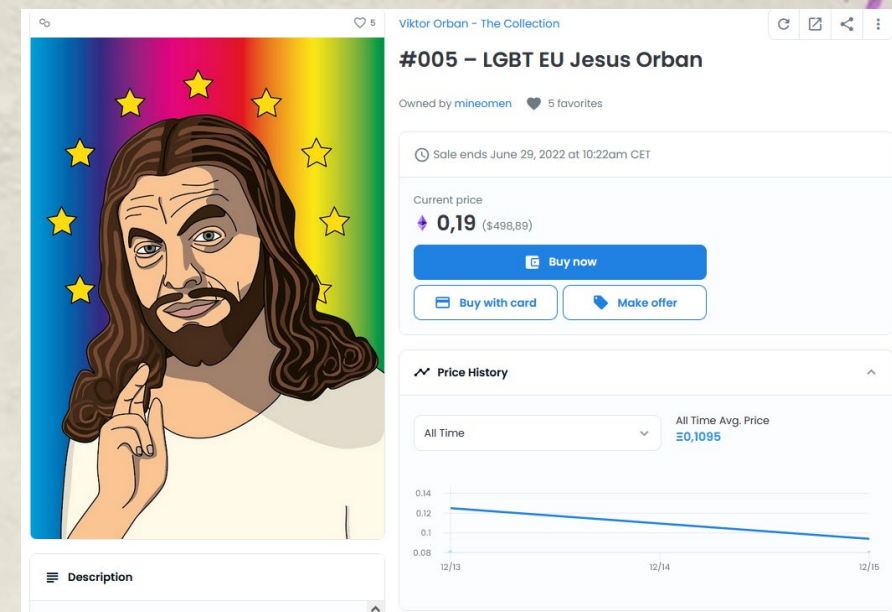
5

Viktor Orban - The Collection

#005 – LGBT EU Jesus Orban

Owned by mineomen 5 favorites

Sale ends June 29, 2022 at 10:22am CET

Current price

0,19 ($498,89)

Buy now

Buy with card

Make offer

Price History

All Time

All Time Avg. Price
Ξ0,1095

0.14
0.12
0.1
0.08

12/13
12/14
12/15

Description